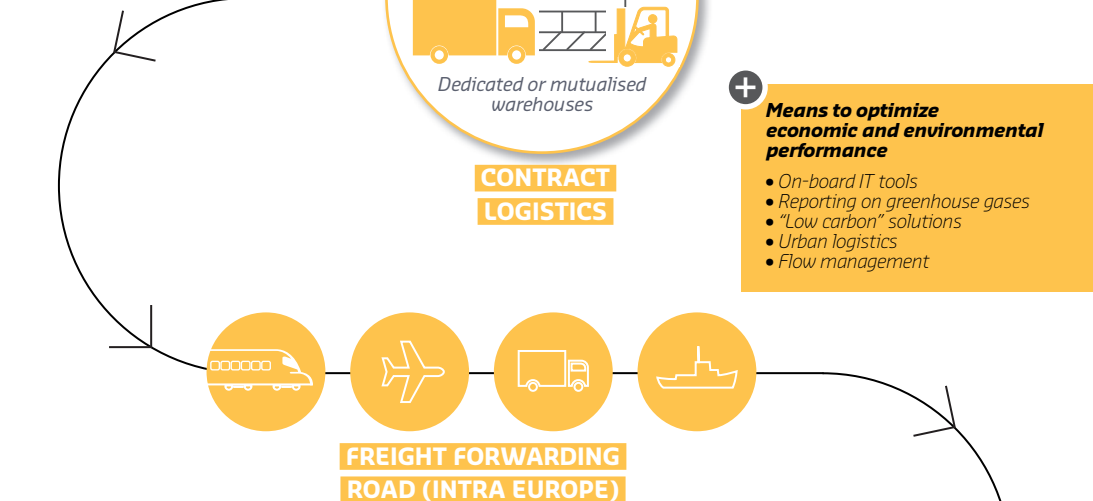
Dedicated or mutualised warehouses

CONTRACT LOGISTICS

Means to optimize economic and environmental performance

• On-board IT tools
• Reporting on greenhouse gases
• "Low carbon" solutions
• Urban logistics
• Flow management

FREIGHT FORWARDING
ROAD (INTRA EUROPE)